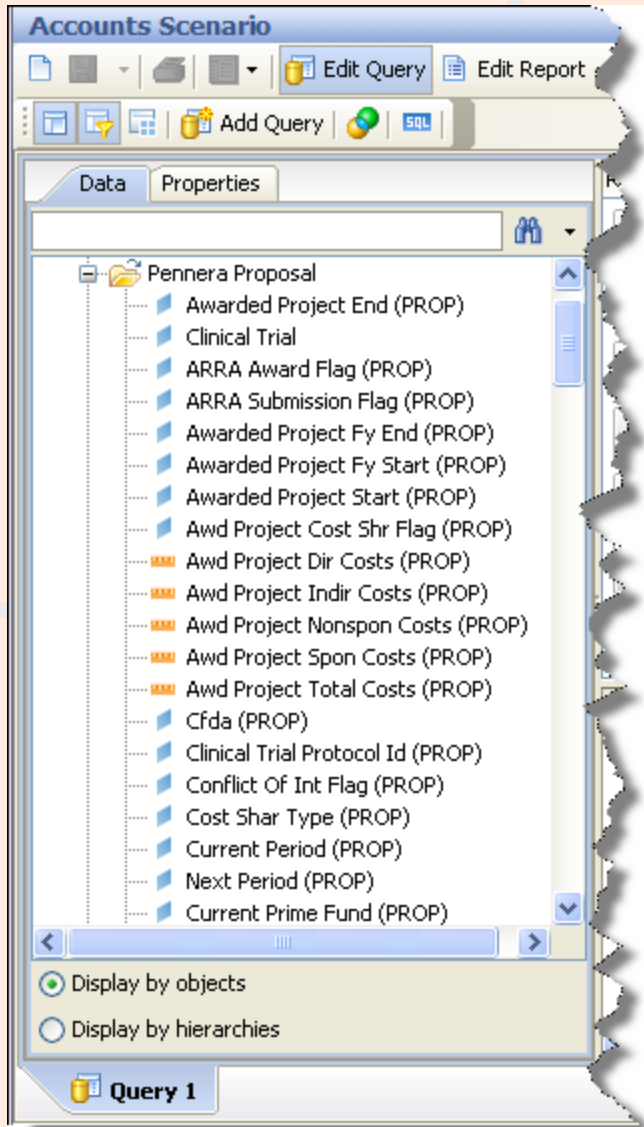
Accounts Scenario

Edit Query | Edit Report

Add Query | SQL

Data | Properties

Pennera Proposal
Awarded Project End (PROP)
Clinical Trial
ARRA Award Flag (PROP)
ARRA Submission Flag (PROP)
Awarded Project Fy End (PROP)
Awarded Project Fy Start (PROP)
Awarded Project Start (PROP)
Awd Project Cost Shr Flag (PROP)
Awd Project Dir Costs (PROP)
Awd Project Indir Costs (PROP)
Awd Project Nonspon Costs (PROP)
Awd Project Spon Costs (PROP)
Awd Project Total Costs (PROP)
Cfda (PROP)
Clinical Trial Protocol Id (PROP)
Conflict Of Int Flag (PROP)
Cost Shar Type (PROP)
Current Period (PROP)
Next Period (PROP)
Current Prime Fund (PROP)

Display by objects
Display by hierarchies

Query 1